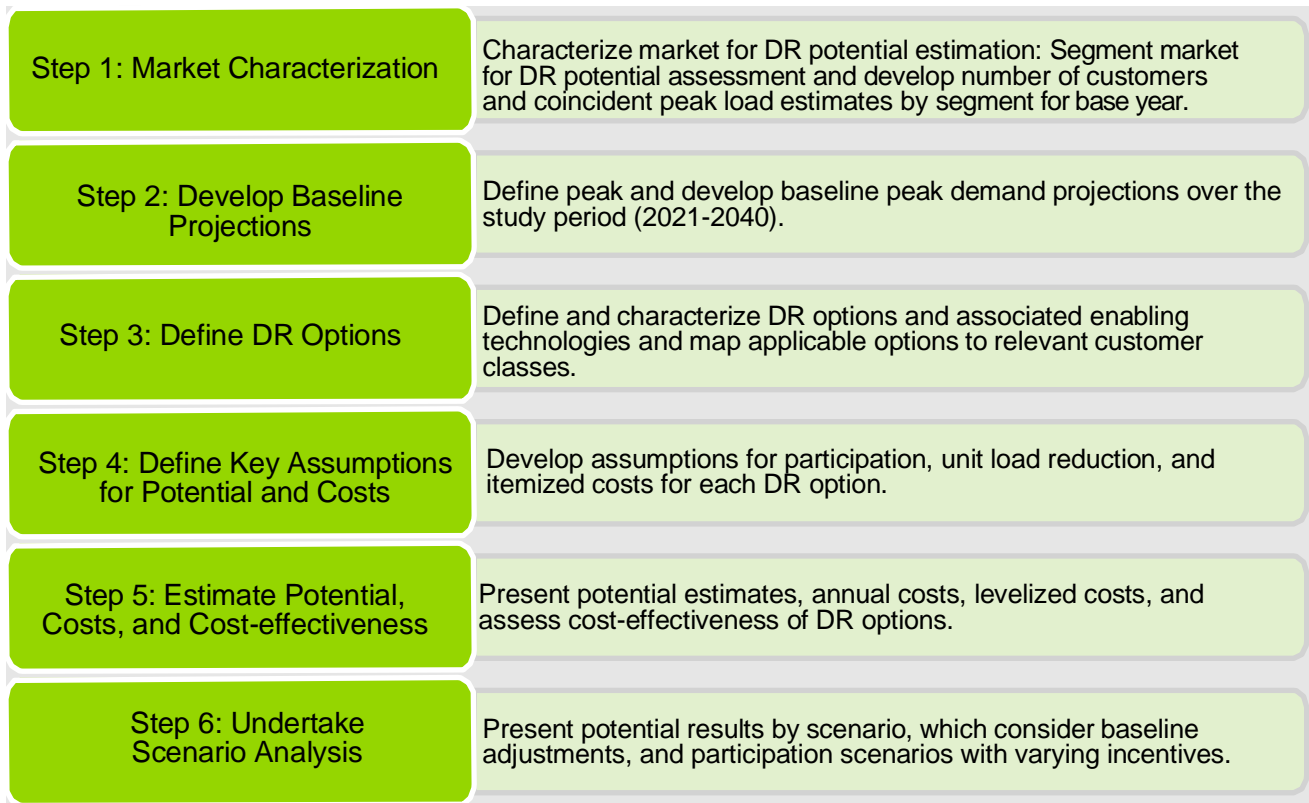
Step 1: Market Characterization

Characterize market for DR potential estimation: Segment market for DR potential assessment and develop number of customers and coincident peak load estimates by segment for base year.

Step 2: Develop Baseline Projections

Define peak and develop baseline peak demand projections over the study period (2021-2040).

Step 3: Define DR Options

Define and characterize DR options and associated enabling technologies and map applicable options to relevant customer classes.

Step 4: Define Key Assumptions for Potential and Costs

Develop assumptions for participation, unit load reduction, and itemized costs for each DR option.

Step 5: Estimate Potential, Costs, and Cost-effectiveness

Present potential estimates, annual costs, levelized costs, and assess cost-effectiveness of DR options.

Step 6: Undertake Scenario Analysis

Present potential results by scenario, which consider baseline adjustments, and participation scenarios with varying incentives.